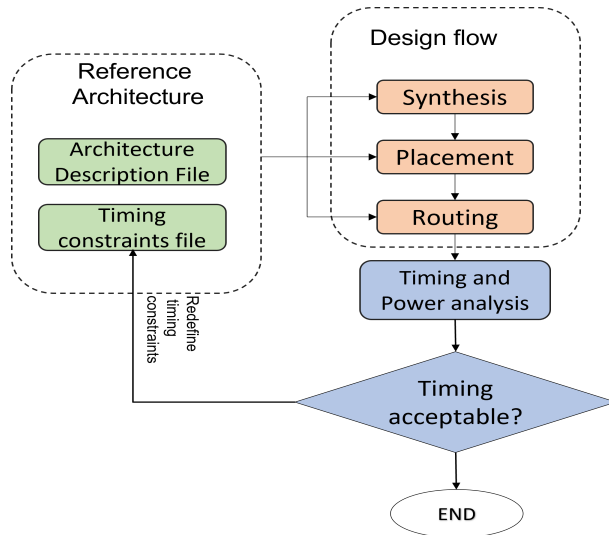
Reference Architecture

Architecture Description File

Timing constraints file

Design flow

Synthesis

Placement

Routing

Timing and Power analysis

Redefine timing constraints

Timing acceptable?

END